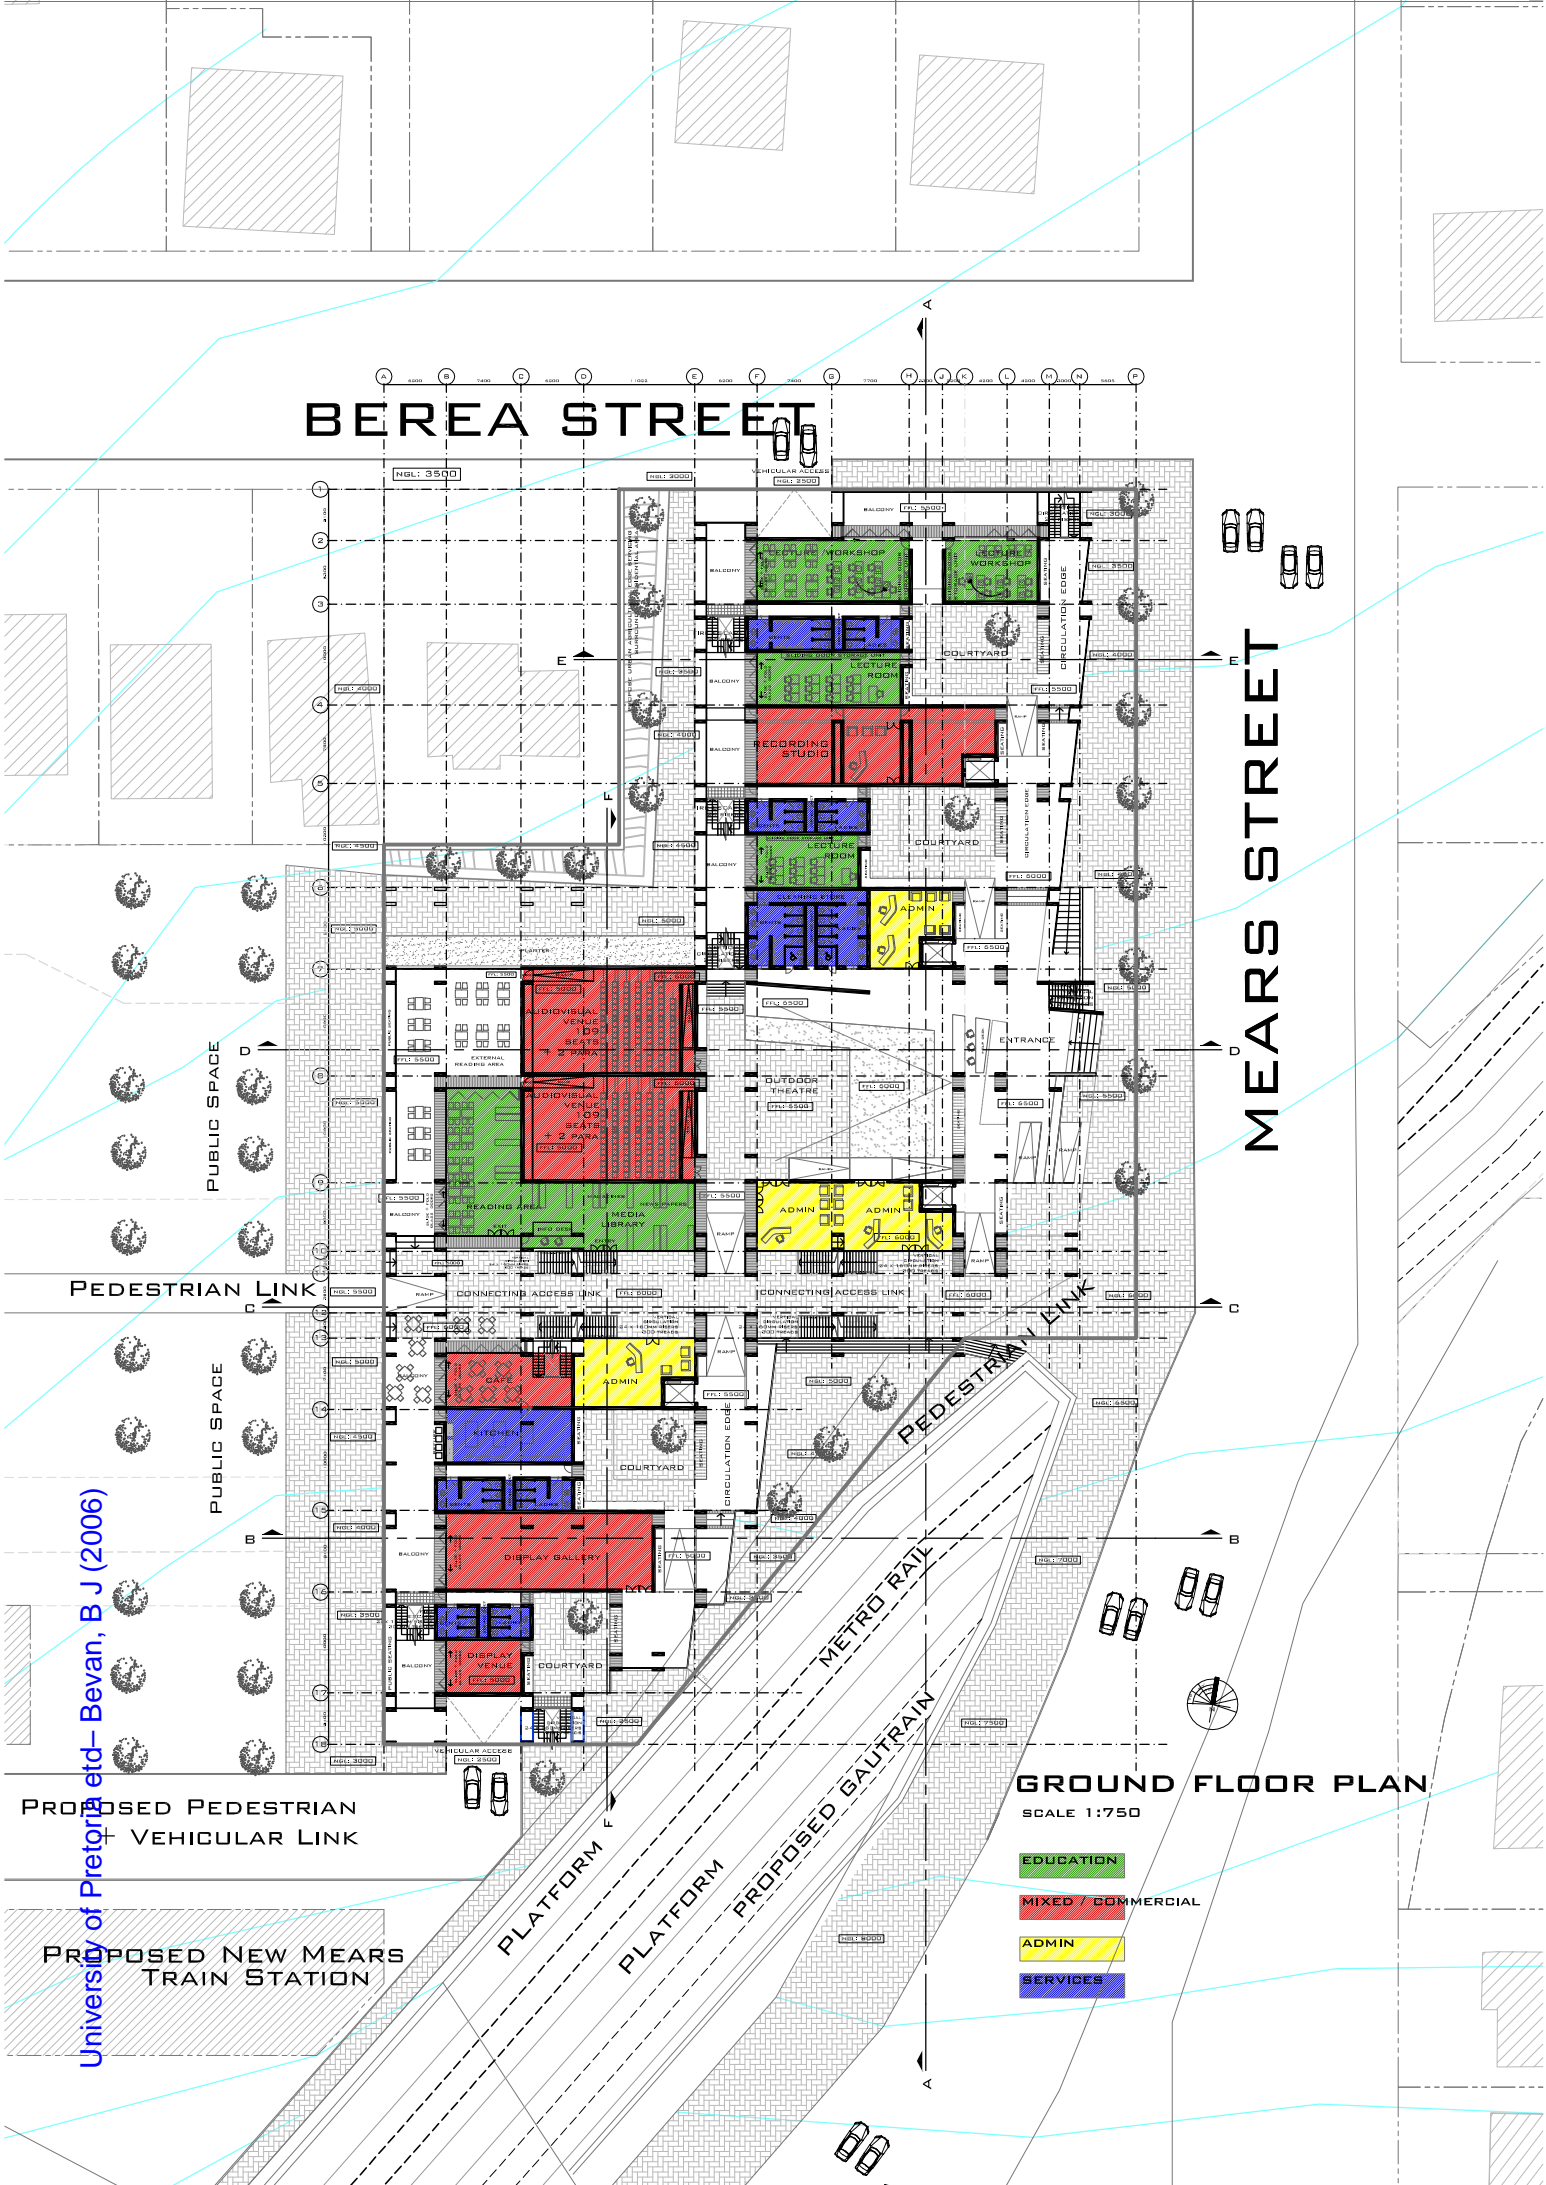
BEREA STREET

MEARS STREET

A B C D E F G H J K L M N P

NGL: 3500

VEHICULAR ACCESS

NGL: 2500

BALCONY

LECTURE / WORKSHOP

LECTURE WORKSHOP

LECTURE ROOM

COURTYARD

CIRCULATION EDGE

RECORDING STUDIO

LECTURE ROOM

COURTYARD

ADMIN

AUDIOVISUAL VENUE 109 SEATS + 2 PARA

AUDIOVISUAL VENUE 109 SEATS + 2 PARA

EXTERNAL READING AREA

OUTDOOR THEATRE

ENTRANCE

READING AREA

MEDIA LIBRARY

INFO DESK

ADMIN

ADMIN

PUBLIC SPACE

PEDESTRIAN LINK

CONNECTING ACCESS LINK

CONNECTING ACCESS LINK

PEDESTRIAN LINK

CAFE

ADMIN

KITCHEN

COURTYARD

CIRCULATION EDGE

PUBLIC SPACE

DISPLAY GALLERY

DISPLAY VENUE

COURTYARD

METRO RAIL

PROPOSED GAUTRAIN

PLATFORM

PLATFORM

PROPOSED PEDESTRIAN + VEHICULAR LINK

PROPOSED NEW MEARS TRAIN STATION

GROUND FLOOR PLAN

SCALE 1:750

EDUCATION

MIXED / COMMERCIAL

ADMIN

SERVICES

University of Pretoria etd– Bevan, B J (2006)